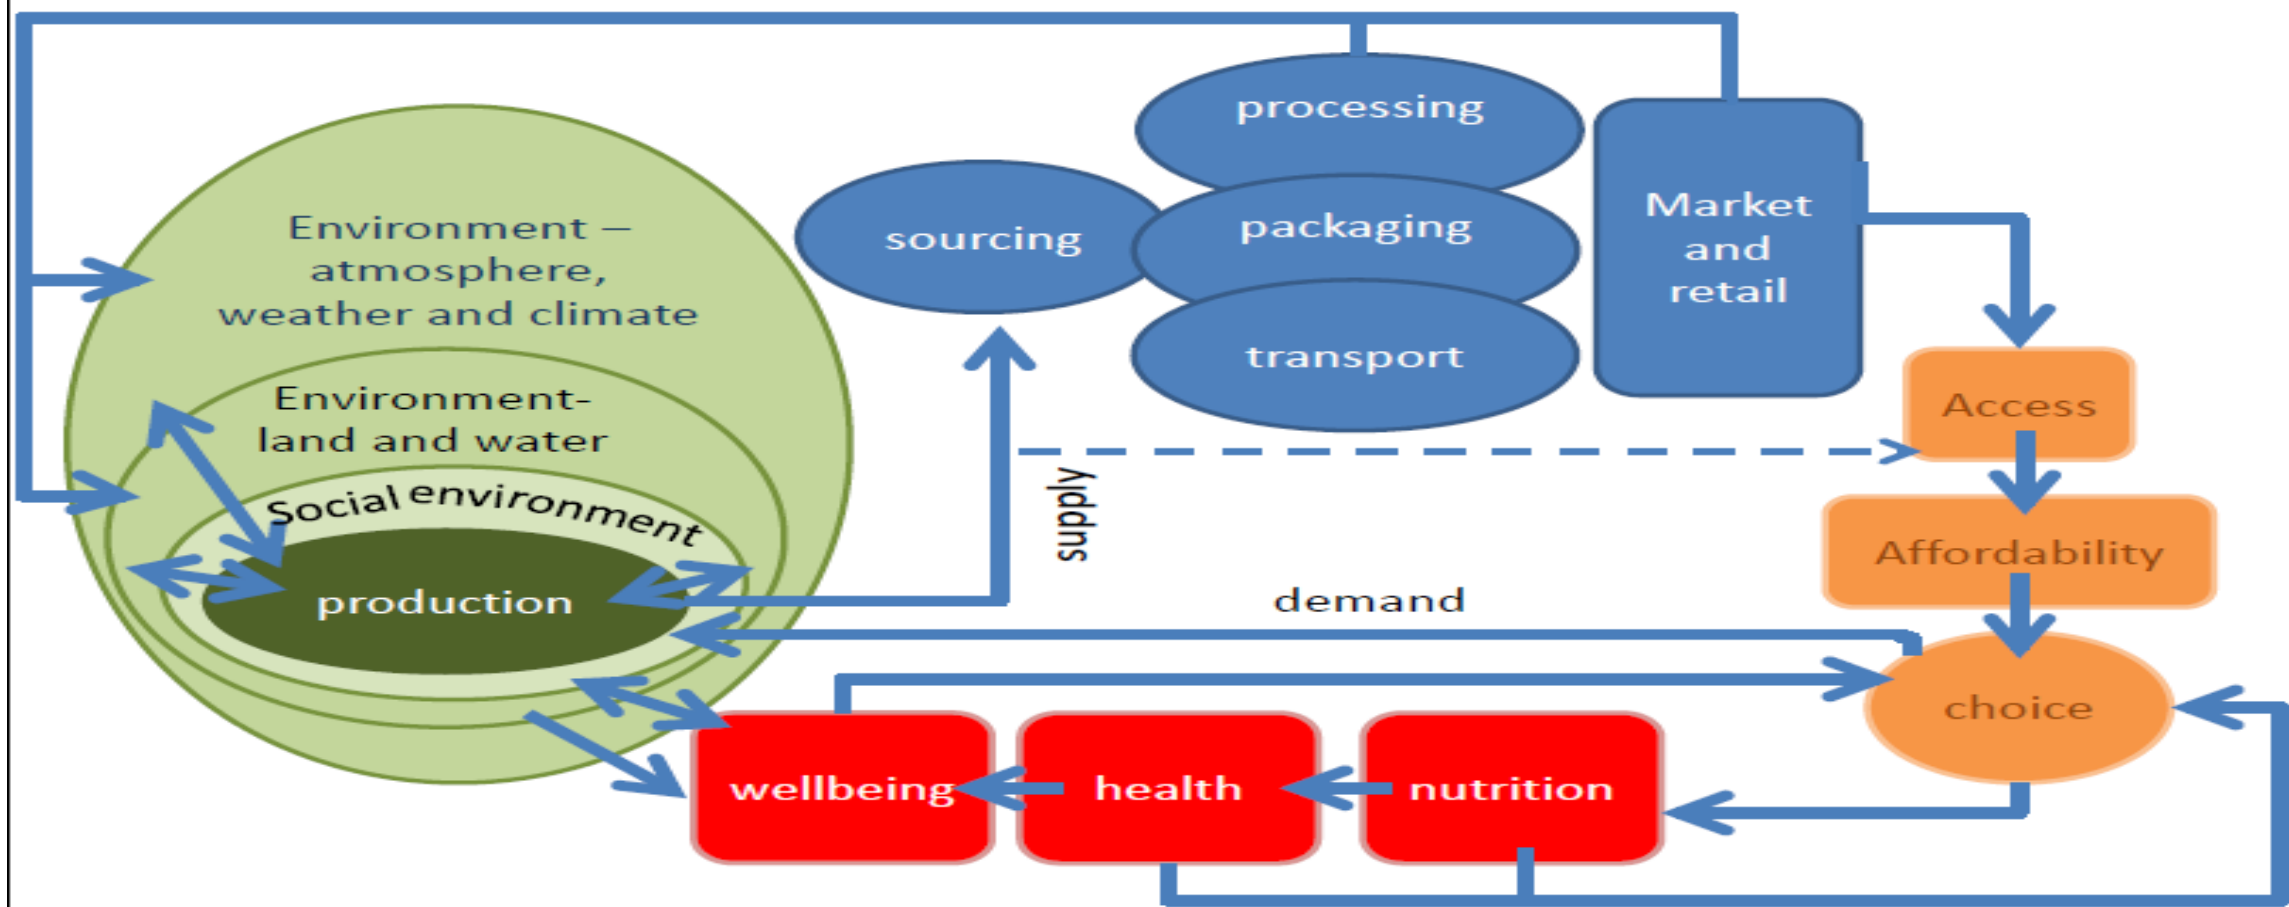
Environment – atmosphere, weather and climate

Environment- land and water

Social environment

production

sourcing

processing

packaging

transport

Market and retail

supply

demand

Access

Affordability

choice

wellbeing

health

nutrition